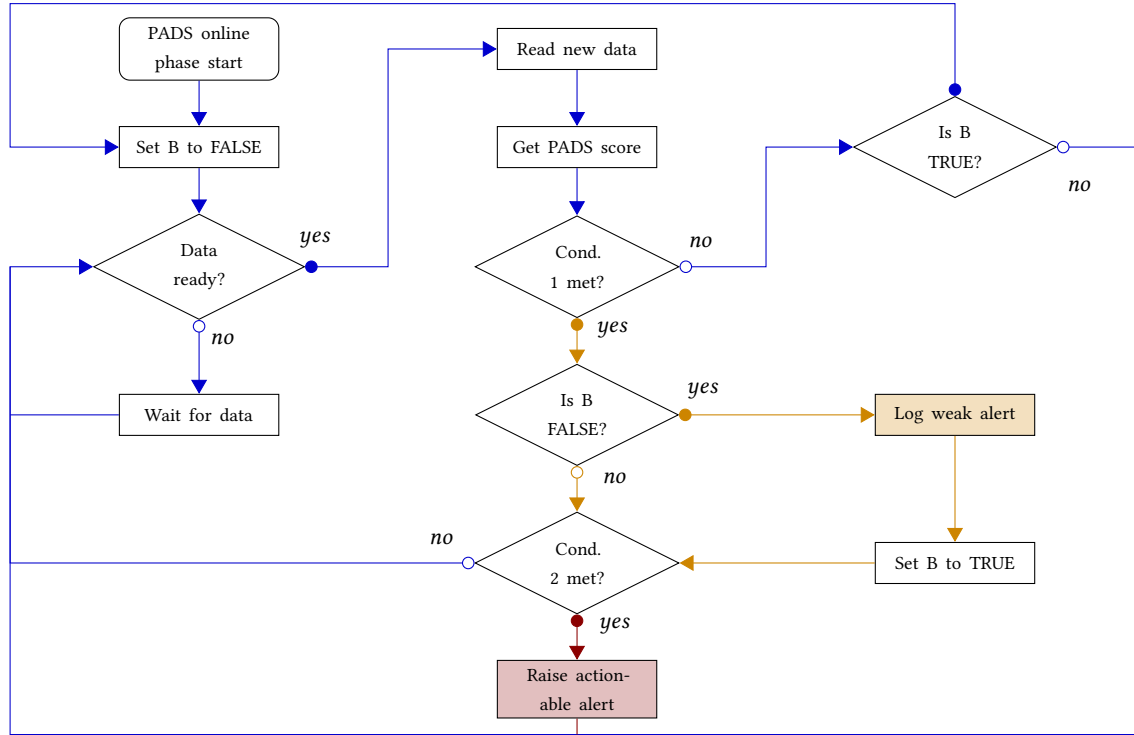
PADS online phase start

Set B to FALSE

Data ready?

yes

no

Wait for data

Read new data

Get PADS score

Cond. 1 met?

no

yes

Is B FALSE?

yes

no

Log weak alert

Set B to TRUE

Cond. 2 met?

no

yes

Raise actionable alert

Is B TRUE?

no